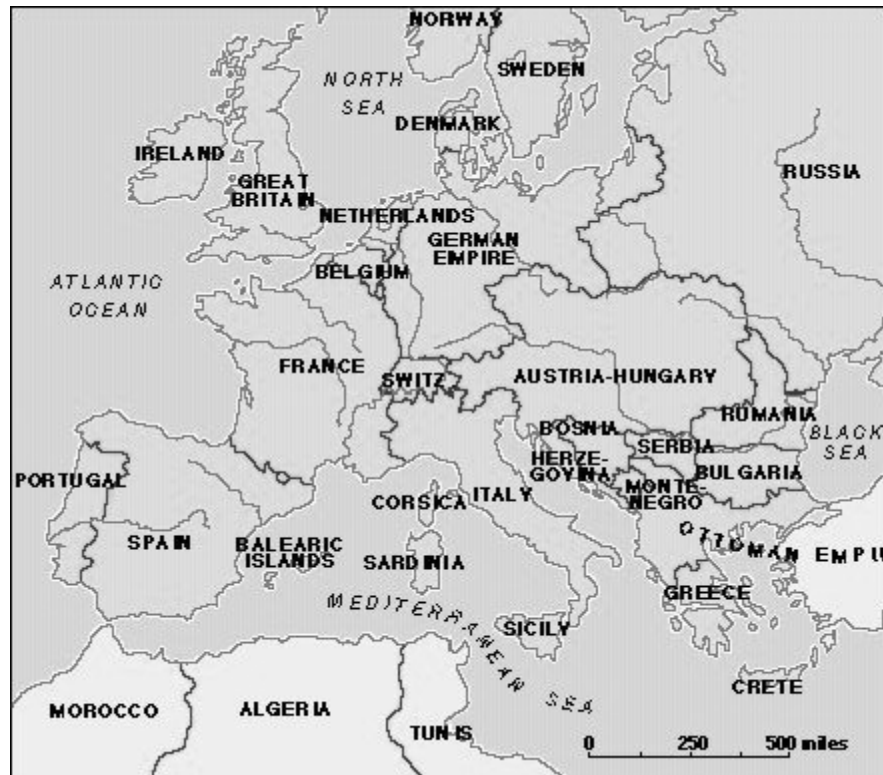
NORWAY
SWEDEN
NORTH SEA
DENMARK
IRELAND
GREAT BRITAIN
RUSSIA
NETHERLANDS
GERMAN EMPIRE
ATLANTIC OCEAN
BELGIUM
FRANCE
SWITZ
AUSTRIA-HUNGARY
RUMANIA
BLACK SEA
BOSNIA
SERBIA
HERZEGOVINA
BULGARIA
PORTUGAL
MONTENEGRO
CORSICA
ITALY
OTTOMAN EMPI
SPAIN
BALEARIC ISLANDS
SARDINIA
MEDITERRANEAN SEA
GREECE
SICILY
CRETE
MOROCCO
ALGERIA
TUNIS
0
250
500 miles